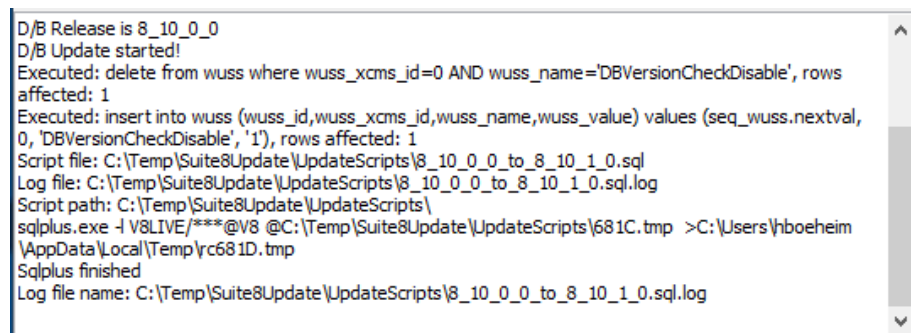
D/B Release is 8_10_0_0
D/B Update started!
Executed: delete from wuss where wuss_xcms_id=0 AND wuss_name='DBVersionCheckDisable', rows affected: 1
Executed: insert into wuss (wuss_id,wuss_xcms_id,wuss_name,wuss_value) values (seq_wuss.nextval, 0, 'DBVersionCheckDisable', '1'), rows affected: 1
Script file: C:\Temp\Suite8Update\UpdateScripts\8_10_0_0_to_8_10_1_0.sql
Log file: C:\Temp\Suite8Update\UpdateScripts\8_10_0_0_to_8_10_1_0.sql.log
Script path: C:\Temp\Suite8Update\UpdateScripts\
sqlplus.exe -l V8LIVE/***@V8 @C:\Temp\Suite8Update\UpdateScripts\681C.tmp >C:\Users\hboeheim\AppData\Local\Temp\rc681D.tmp
Sqlplus finished
Log file name: C:\Temp\Suite8Update\UpdateScripts\8_10_0_0_to_8_10_1_0.sql.log